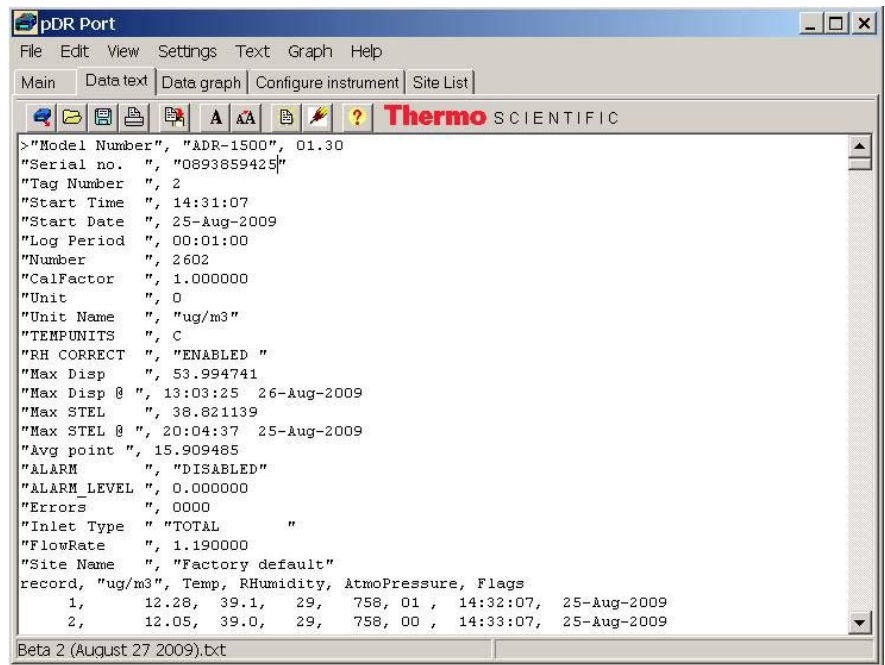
pDR Port

File Edit View Settings Text Graph Help

Main | Data text | Data graph | Configure instrument | Site List

A AA ? Thermo SCIENTIFIC

>"Model Number", "ADR-1500", 01.30
"Serial no. ", "0893859425"
"Tag Number ", 2
"Start Time ", 14:31:07
"Start Date ", 25-Aug-2009
"Log Period ", 00:01:00
"Number ", 2602
"CalFactor ", 1.000000
"Unit ", 0
"Unit Name ", "ug/m3"
"TEMPUNITS ", C
"RH CORRECT ", "ENABLED "
"Max Disp ", 53.994741
"Max Disp @ ", 13:03:25 26-Aug-2009
"Max STEL ", 38.821139
"Max STEL @ ", 20:04:37 25-Aug-2009
"Avg point ", 15.909485
"ALARM ", "DISABLED"
"ALARM_LEVEL ", 0.000000
"Errors ", 0000
"Inlet Type " "TOTAL "
"FlowRate ", 1.190000
"Site Name ", "Factory default"
record, "ug/m3", Temp, RHumidity, AtmoPressure, Flags
1, 12.28, 39.1, 29, 758, 01 , 14:32:07, 25-Aug-2009
2, 12.05, 39.0, 29, 758, 00 , 14:33:07, 25-Aug-2009

Beta 2 (August 27 2009).txt